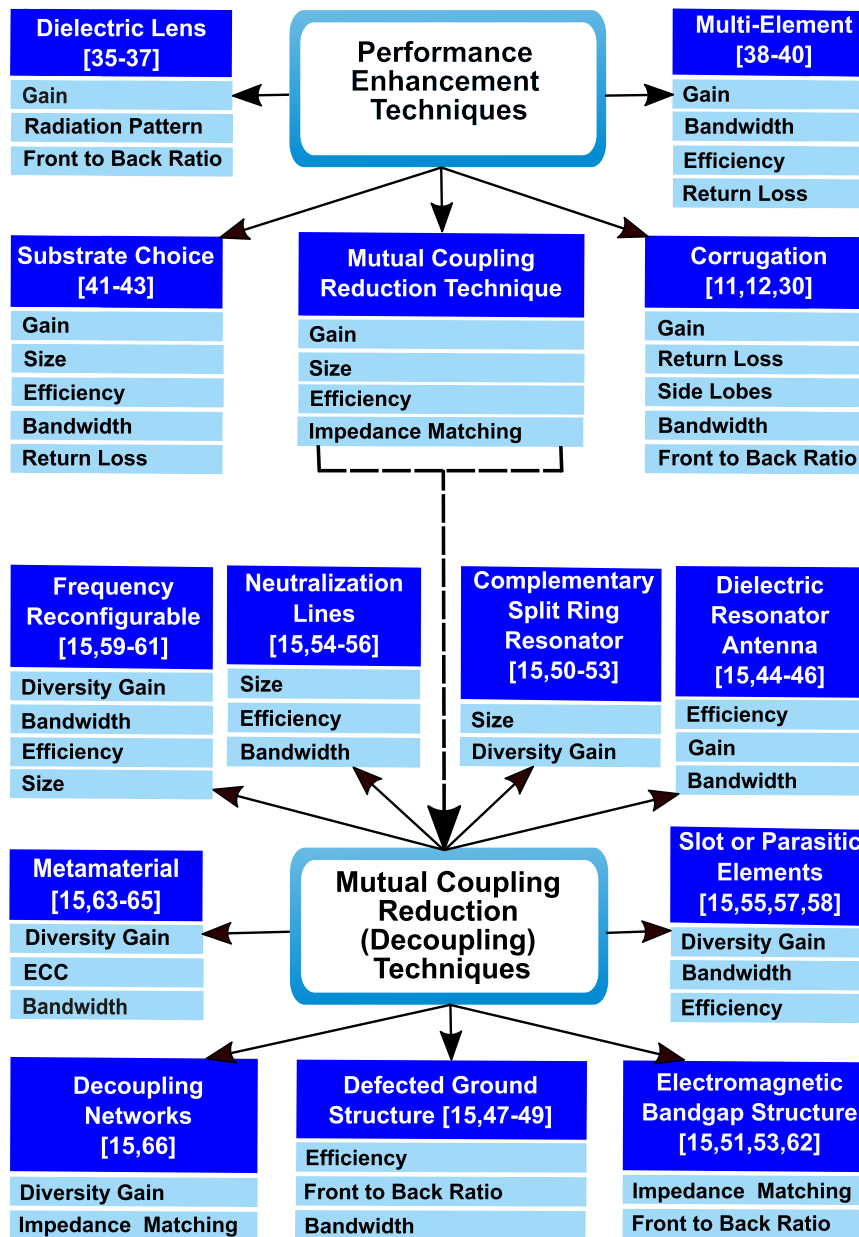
Performance Enhancement Techniques

Dielectric Lens [35-37]
Gain
Radiation Pattern
Front to Back Ratio

Multi-Element [38-40]
Gain
Bandwidth
Efficiency
Return Loss

Substrate Choice [41-43]
Gain
Size
Efficiency
Bandwidth
Return Loss

Mutual Coupling Reduction Technique
Gain
Size
Efficiency
Impedance Matching

Corrugation [11,12,30]
Gain
Return Loss
Side Lobes
Bandwidth
Front to Back Ratio

Frequency Reconfigurable [15,59-61]
Diversity Gain
Bandwidth
Efficiency
Size

Neutralization Lines [15,54-56]
Size
Efficiency
Bandwidth

Complementary Split Ring Resonator [15,50-53]
Size
Diversity Gain

Dielectric Resonator Antenna [15,44-46]
Efficiency
Gain
Bandwidth

Metamaterial [15,63-65]
Diversity Gain
ECC
Bandwidth

Mutual Coupling Reduction (Decoupling) Techniques

Slot or Parasitic Elements [15,55,57,58]
Diversity Gain
Bandwidth
Efficiency

Decoupling Networks [15,66]
Diversity Gain
Impedance Matching

Defected Ground Structure [15,47-49]
Efficiency
Front to Back Ratio
Bandwidth

Electromagnetic Bandgap Structure [15,51,53,62]
Impedance Matching
Front to Back Ratio